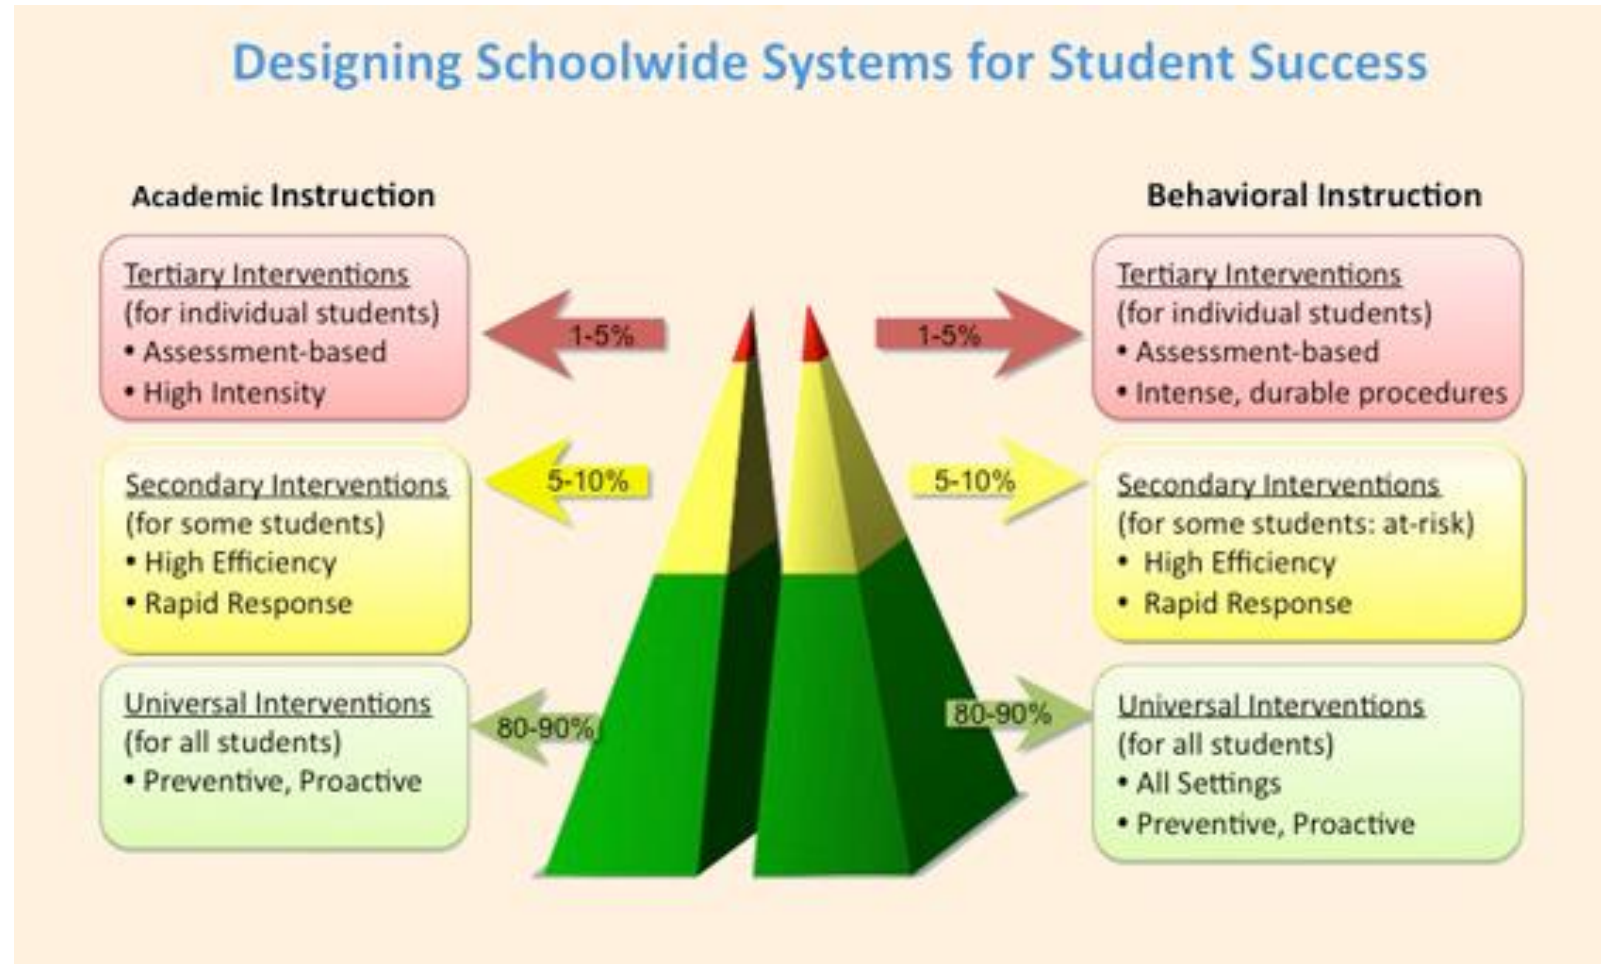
Designing Schoolwide Systems for Student Success

Academic Instruction

Tertiary Interventions
(for individual students)
• Assessment-based
• High Intensity

1-5%

Secondary Interventions
(for some students)
• High Efficiency
• Rapid Response

5-10%

Universal Interventions
(for all students)
• Preventive, Proactive

80-90%

Behavioral Instruction

1-5%

Tertiary Interventions
(for individual students)
• Assessment-based
• Intense, durable procedures

5-10%

Secondary Interventions
(for some students: at-risk)
• High Efficiency
• Rapid Response

80-90%

Universal Interventions
(for all students)
• All Settings
• Preventive, Proactive